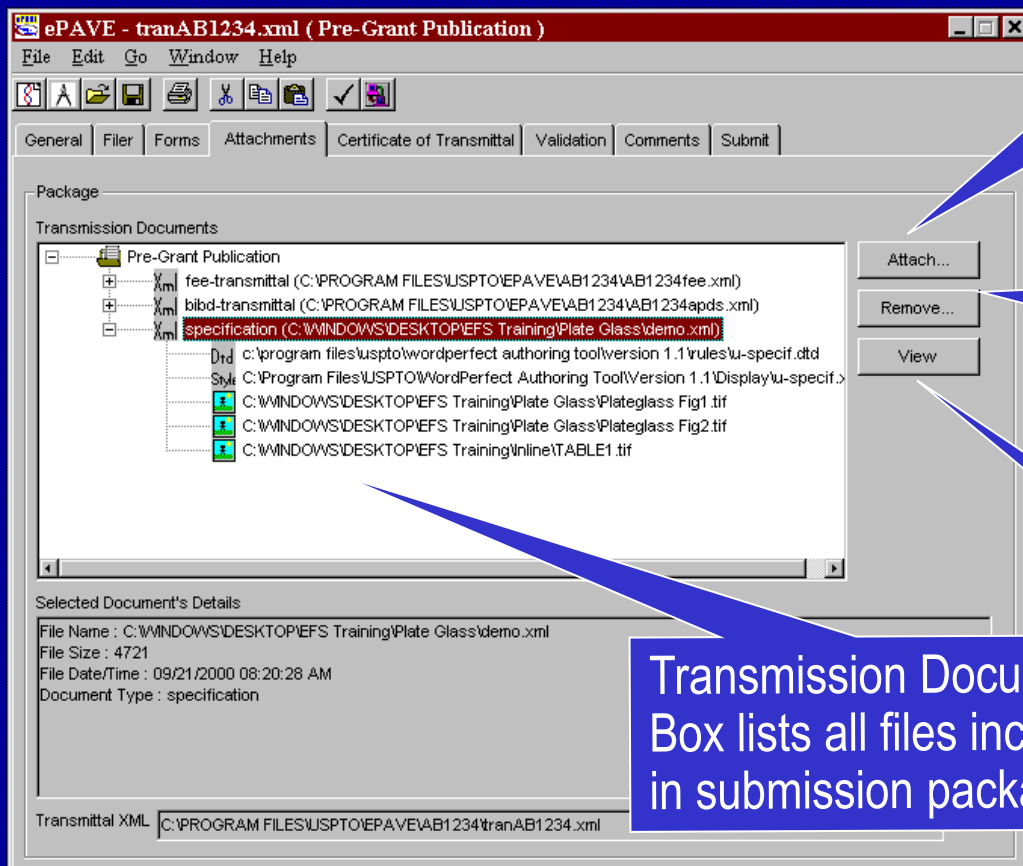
ePAVE - tranAB1234.xml ( Pre-Grant Publication )

File Edit Go Window Help

General | Filer | Forms | Attachments | Certificate of Transmittal | Validation | Comments | Submit

Package

Transmission Documents

Pre-Grant Publication
fee-transmittal (C:\PROGRAM FILES\USPTO\EPAVE\AB1234\AB1234fee.xml)
bibd-transmittal (C:\PROGRAM FILES\USPTO\EPAVE\AB1234\AB1234apds.xml)
specification (C:\WINDOWS\DESKTOP\EFS Training\Plate Glass\demo.xml)
c:\program files\uspto\wordperfect authoring tool\version 1.1\rules\u-specif.dtd
C:\Program Files\USPTO\WordPerfect Authoring Tool\Version 1.1\Display\u-specif.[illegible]
C:\WINDOWS\DESKTOP\EFS Training\Plate Glass\Plateglass Fig1.tif
C:\WINDOWS\DESKTOP\EFS Training\Plate Glass\Plateglass Fig2.tif
C:\WINDOWS\DESKTOP\EFS Training\Inline\TABLE1.tif

Attach...
Remove...
View

Selected Document's Details

File Name : C:\WINDOWS\DESKTOP\EFS Training\Plate Glass\demo.xml
File Size : 4721
File Date/Time : 09/21/2000 08:20:28 AM
Document Type : specification

Transmittal XML C:\PROGRAM FILES\USPTO\EPAVE\AB1234\tranAB1234.xml

Transmission Docu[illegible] Box lists all files inc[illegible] in submission packa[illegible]